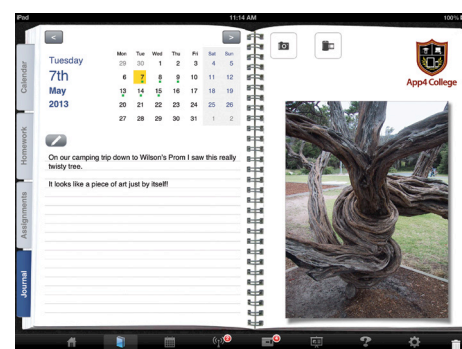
iPad 11:14 AM 100%

Calendar
Homework
Assignments
Journal

<
>

Tuesday
7th
May
2013

| Mon | Tue | Wed | Thu | Fri | Sat | Sun |
|---|---|---|---|---|---|---|
| 29 | 30 | 1 | 2 | 3 | 4 | 5 |
| 6 | 7 | 8 | 9 | 10 | 11 | 12 |
| 13 | 14 | 15 | 16 | 17 | 18 | 19 |
| 20 | 21 | 22 | 23 | 24 | 25 | 26 |
| 27 | 28 | 29 | 30 | 31 | 1 | 2 |

On our camping trip down to Wilson's Prom I saw this really twisty tree.

It looks like a piece of art just by itself!

App4 College

2
4